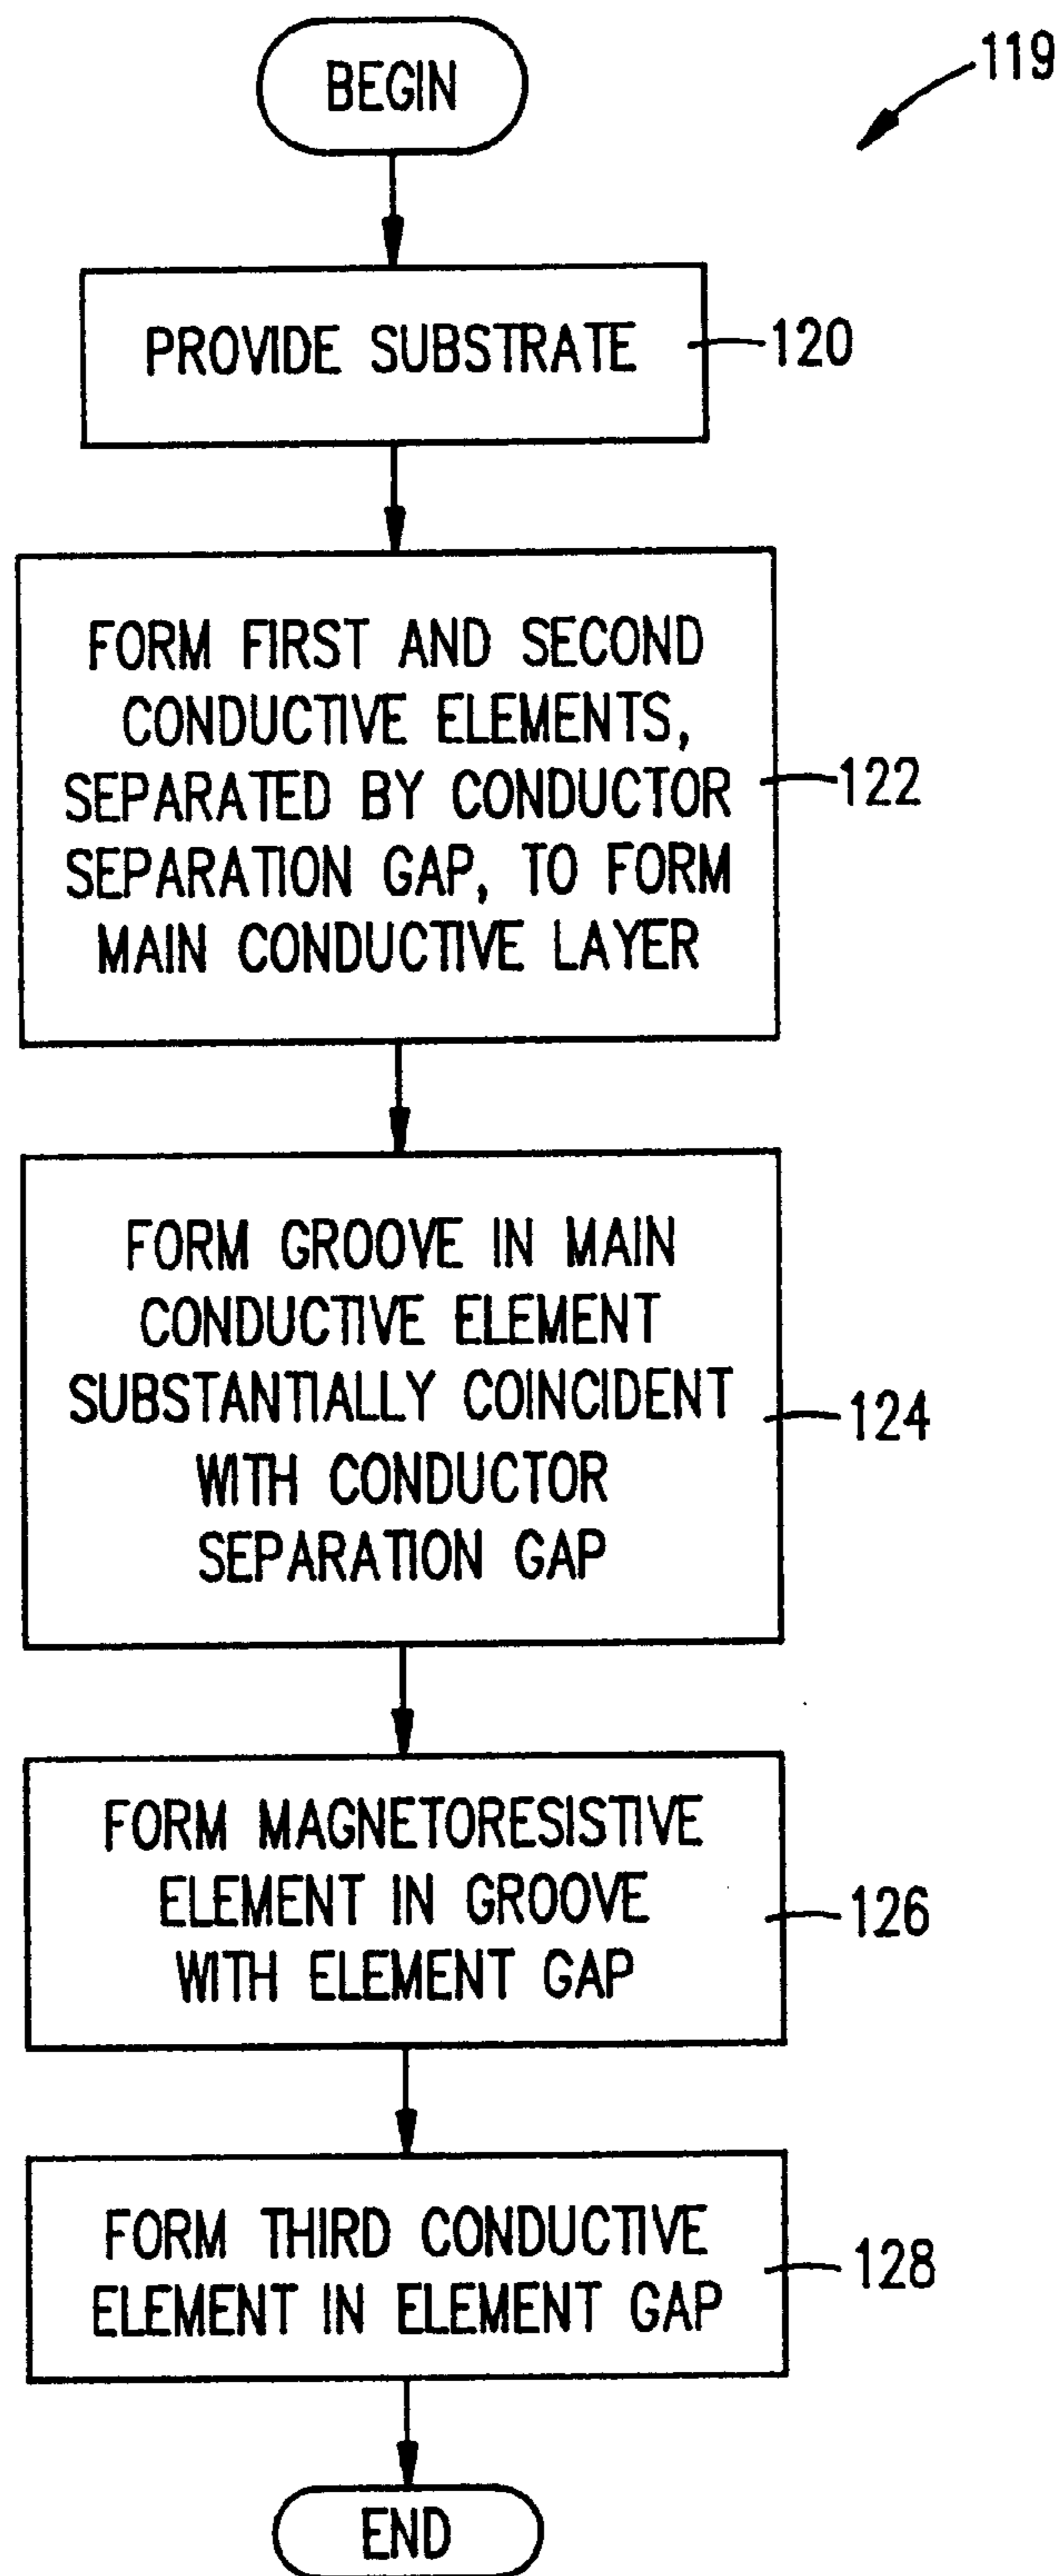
119

BEGIN

PROVIDE SUBSTRATE

120

FORM FIRST AND SECOND CONDUCTIVE ELEMENTS, SEPARATED BY CONDUCTOR SEPARATION GAP, TO FORM MAIN CONDUCTIVE LAYER

122

FORM GROOVE IN MAIN CONDUCTIVE ELEMENT SUBSTANTIALLY COINCIDENT WITH CONDUCTOR SEPARATION GAP

124

FORM MAGNETORESISTIVE ELEMENT IN GROOVE WITH ELEMENT GAP

126

FORM THIRD CONDUCTIVE ELEMENT IN ELEMENT GAP

128

END